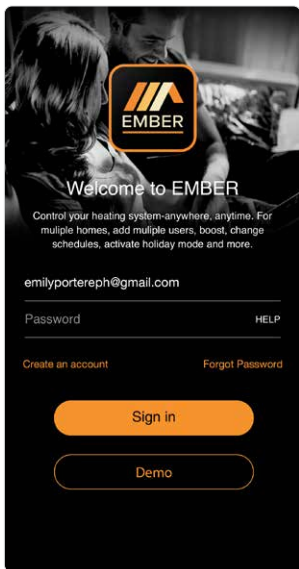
EMBER

Welcome to EMBER

Control your heating system-anywhere, anytime. For muliple homes, add muliple users, boost, change schedules, activate holiday mode and more.

emilyportereph@gmail.com

Password

HELP

Create an account

Forgot Password

Sign in

Demo